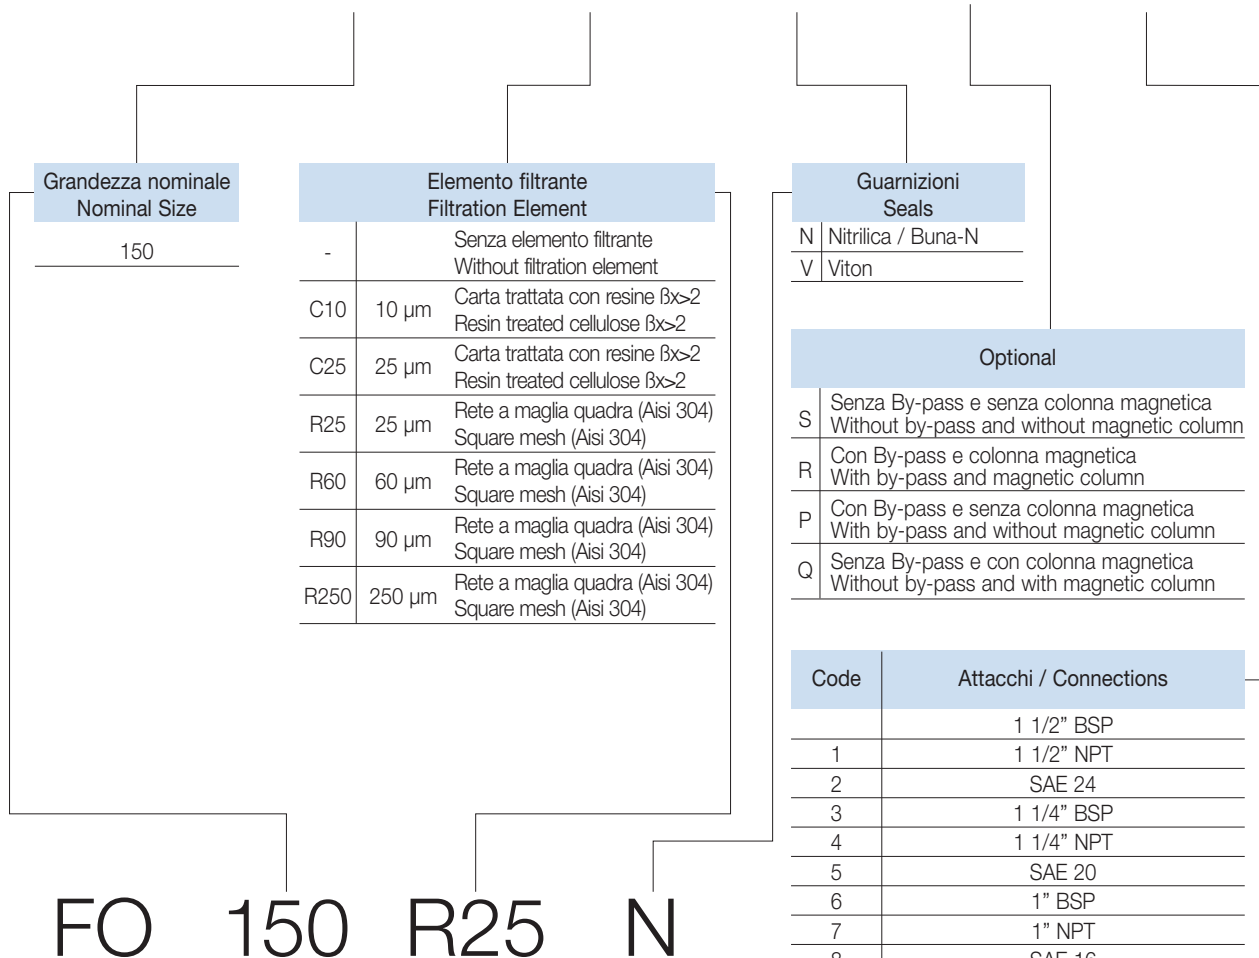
Grandezza nominale
Nominal Size

150

Elemento filtrante
Filtration Element

| | | |
|---|---|---|
| - | | Senza elemento filtrante Without filtration element |
| C10 | 10 µm | Carta trattata con resine ßx>2 Resin treated cellulose ßx>2 |
| C25 | 25 µm | Carta trattata con resine ßx>2 Resin treated cellulose ßx>2 |
| R25 | 25 µm | Rete a maglia quadra (Aisi 304) Square mesh (Aisi 304) |
| R60 | 60 µm | Rete a maglia quadra (Aisi 304) Square mesh (Aisi 304) |
| R90 | 90 µm | Rete a maglia quadra (Aisi 304) Square mesh (Aisi 304) |
| R250 | 250 µm | Rete a maglia quadra (Aisi 304) Square mesh (Aisi 304) |

Guarnizioni
Seals

| | |
|---|---|
| N | Nitrilica / Buna-N |
| V | Viton |

Optional

| | |
|---|---|
| S | Senza By-pass e senza colonna magnetica Without by-pass and without magnetic column |
| R | Con By-pass e colonna magnetica With by-pass and magnetic column |
| P | Con By-pass e senza colonna magnetica With by-pass and without magnetic column |
| Q | Senza By-pass e con colonna magnetica Without by-pass and with magnetic column |

| Code | Attacchi / Connections |
|---|---|
| | 1 1/2" BSP |
| 1 | 1 1/2" NPT |
| 2 | SAE 24 |
| 3 | 1 1/4" BSP |
| 4 | 1 1/4" NPT |
| 5 | SAE 20 |
| 6 | 1" BSP |
| 7 | 1" NPT |
| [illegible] | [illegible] |

FO 150 R25 N